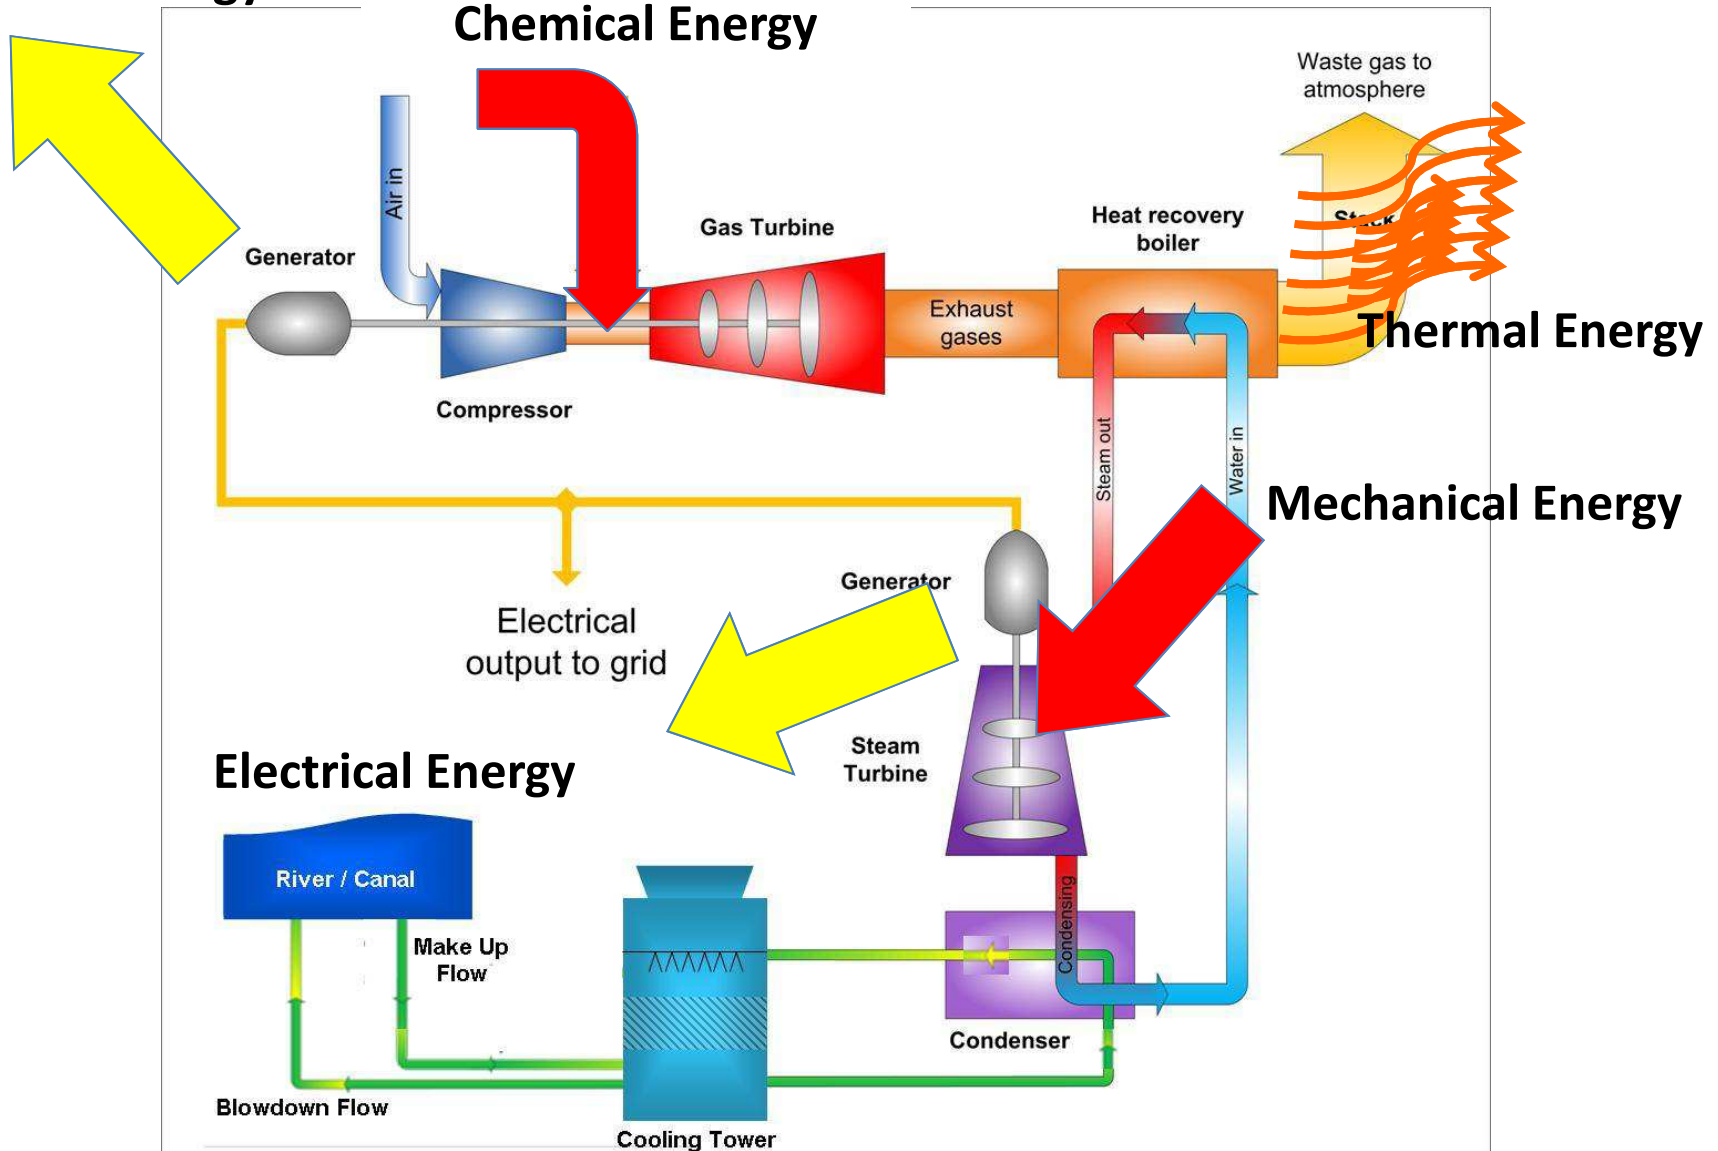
Chemical Energy

Waste gas to atmosphere

Stack

Air in

Gas Turbine

Heat recovery boiler

Generator

Exhaust gases

Thermal Energy

Compressor

Steam out

Water in

Mechanical Energy

Generator

Electrical output to grid

Steam Turbine

Electrical Energy

River / Canal

Make Up Flow

Condensing

Condenser

Blowdown Flow

Cooling Tower